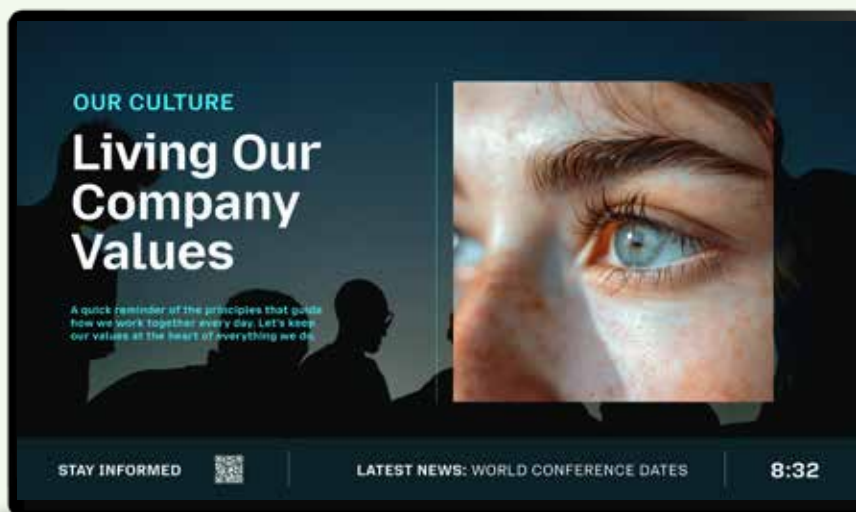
OUR CULTURE

Living Our Company Values

A quick reminder of the principles that guide how we work together every day. Let's keep our values at the heart of everything we do.

STAY INFORMED

LATEST NEWS: WORLD CONFERENCE DATES

8:32